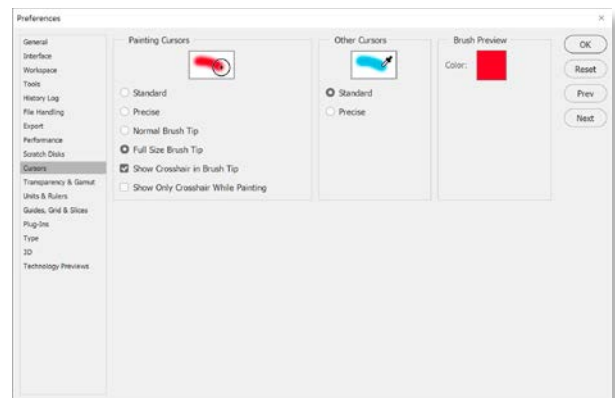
Preferences

×

General
Interface
Workspace
Tools
History Log
File Handling
Export
Performance
Scratch Disks
Cursors
Transparency & Gamut
Units & Rulers
Guides, Grid & Slices
Plug-Ins
Type
3D
Technology Previews

Painting Cursors

Standard
Precise
Normal Brush Tip
Full Size Brush Tip
Show Crosshair in Brush Tip
Show Only Crosshair While Painting

Other Cursors

Standard
Precise

Brush Preview

Color:

OK
Reset
Prev
Next